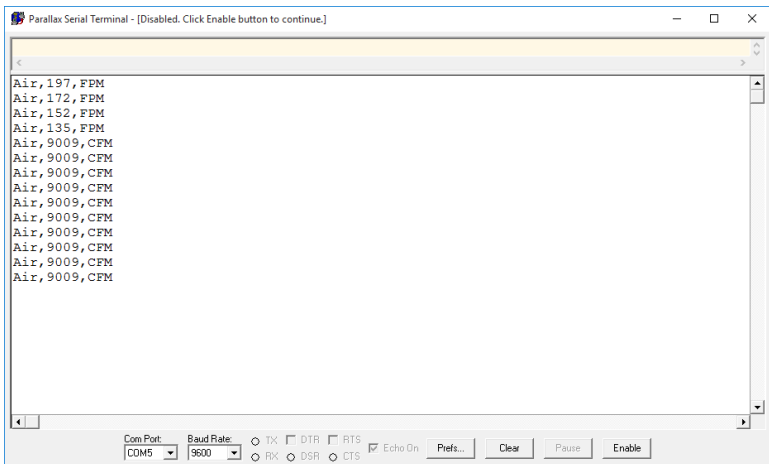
Parallax Serial Terminal - [Disabled. Click Enable button to continue.]

Air,197,FPM
Air,172,FPM
Air,152,FPM
Air,135,FPM
Air,9009,CFM
Air,9009,CFM
Air,9009,CFM
Air,9009,CFM
Air,9009,CFM
Air,9009,CFM
Air,9009,CFM
Air,9009,CFM
Air,9009,CFM
Air,9009,CFM

Com Port: COM5
Baud Rate: 9600
TX
RX
DTR
DSR
RTS
CTS
Echo On
Prefs...
Clear
Pause
Enable